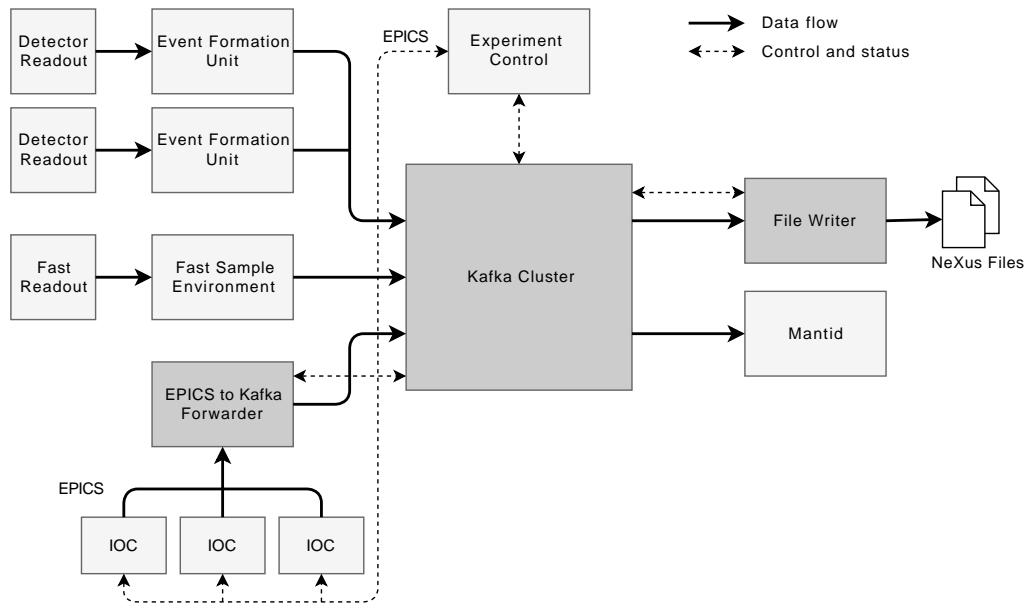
Data flow
Control and status

Detector Readout
Event Formation Unit
EPICS
Experiment Control

Detector Readout
Event Formation Unit

Kafka Cluster
File Writer
NeXus Files

Fast Readout
Fast Sample Environment

Mantid

EPICS to Kafka Forwarder

EPICS
IOC
IOC
IOC